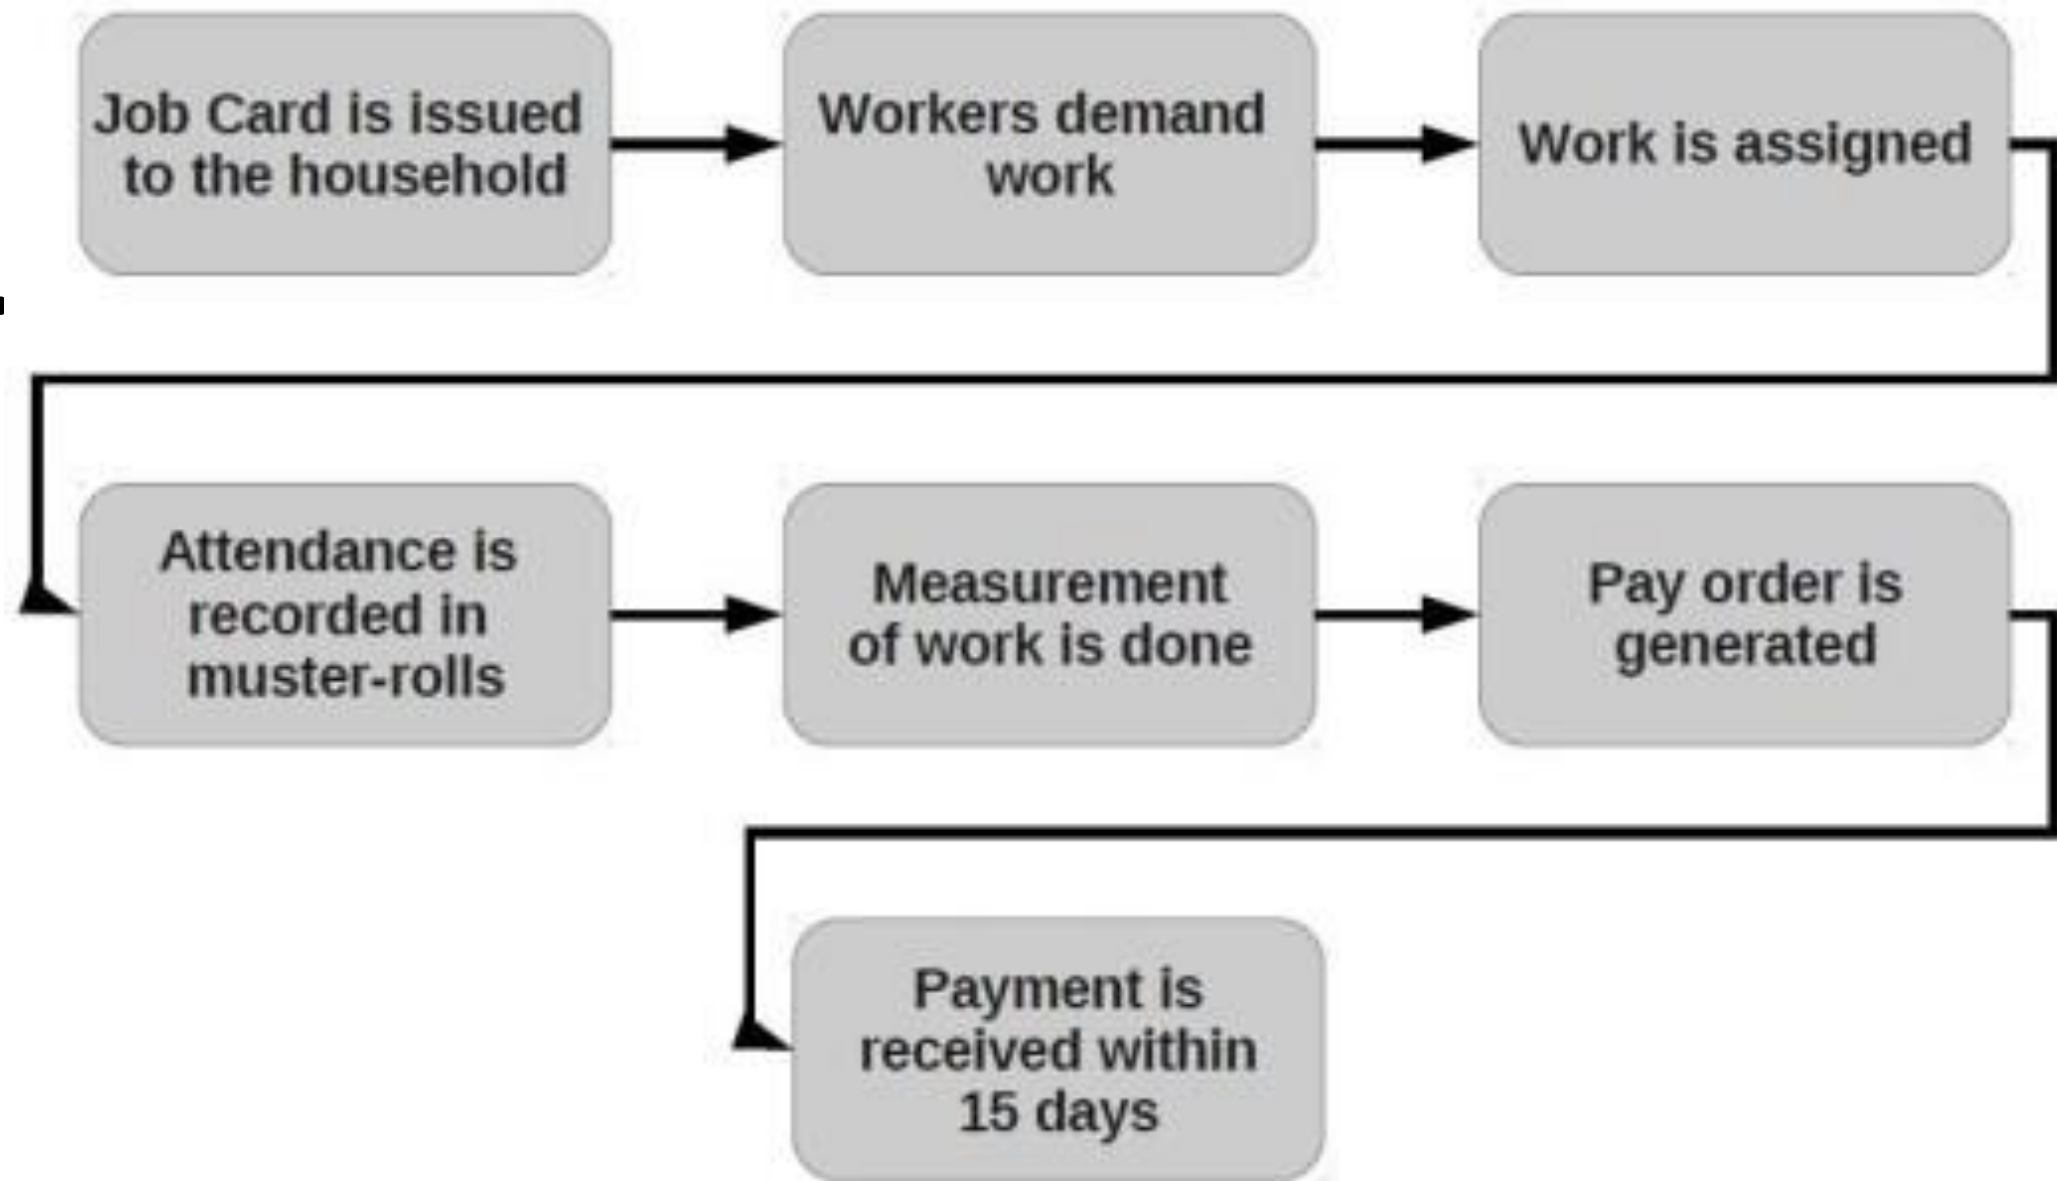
Job Card is issued to the household

Workers demand work

Work is assigned

Attendance is recorded in muster-rolls

Measurement of work is done

Pay order is generated

Payment is received within 15 days